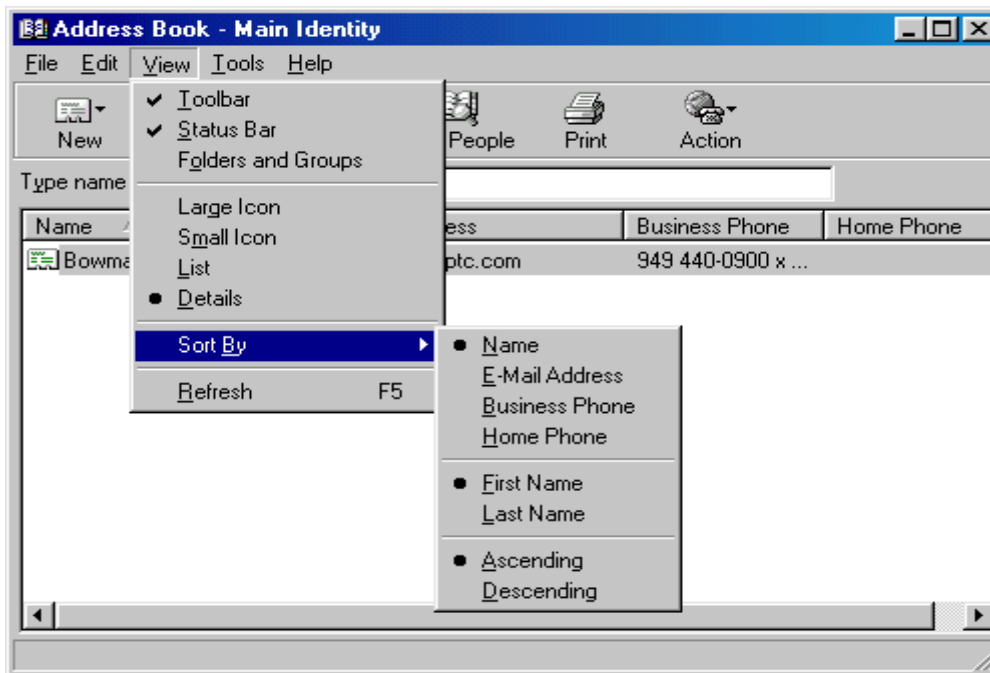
Address Book - Main Identity

File Edit View Tools Help

New

Toolbar
Status Bar
Folders and Groups
Large Icon
Small Icon
List
Details
Sort By
Refresh F5

People Print Action

Type name

Name
ess
Business Phone
Home Phone

Bowma
ptc.com
949 440-0900 x ...

Name
E-Mail Address
Business Phone
Home Phone
First Name
Last Name
Ascending
Descending